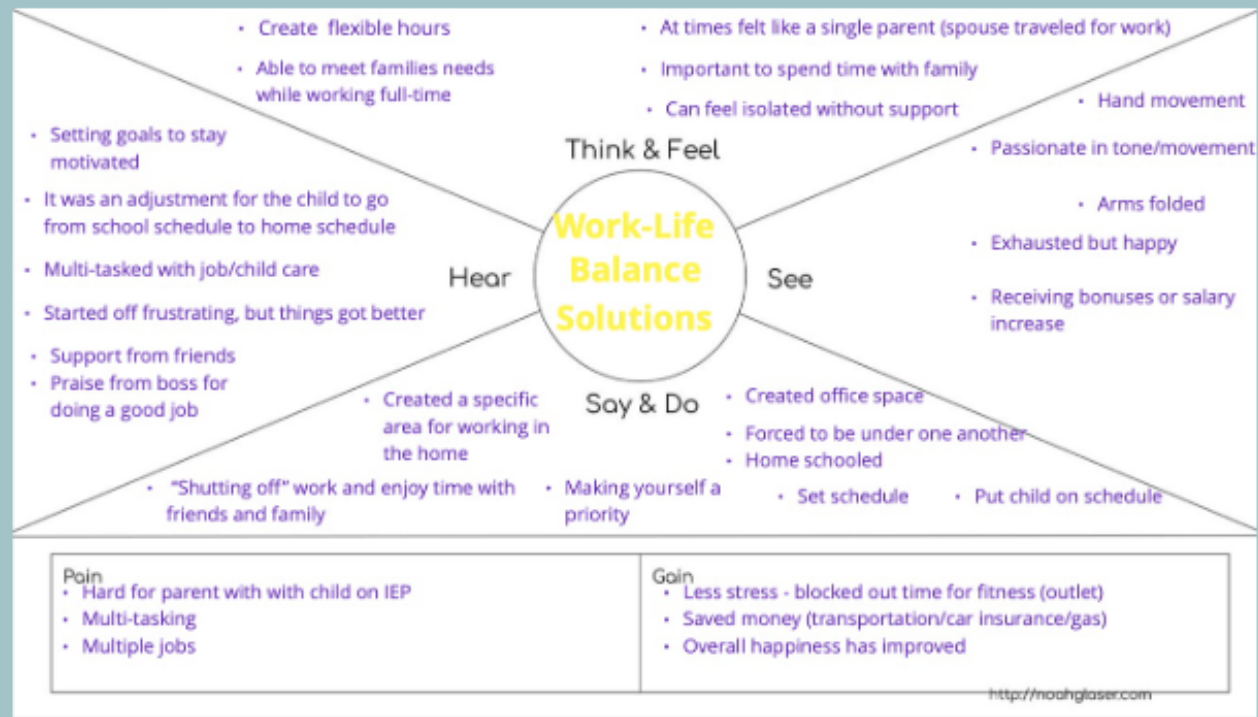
Work-Life Balance Solutions

Think & Feel
• Create flexible hours
• Able to meet families needs while working full-time
• At times felt like a single parent (spouse traveled for work)
• Important to spend time with family
• Can feel isolated without support

Hear
• Setting goals to stay motivated
• It was an adjustment for the child to go from school schedule to home schedule
• Multi-tasked with job/child care
• Started off frustrating, but things got better
• Support from friends
• Praise from boss for doing a good job

See
• Hand movement
• Passionate in tone/movement
• Arms folded
• Exhausted but happy
• Receiving bonuses or salary increase

Say & Do
• Created a specific area for working in the home
• Created office space
• Forced to be under one another
• Home schooled
• "Shutting off" work and enjoy time with friends and family
• Making yourself a priority
• Set schedule
• Put child on schedule

| Pain | Gain |
|---|---|
| • Hard for parent with with child on IEP<br>• Multi-tasking<br>• Multiple jobs | • Less stress - blocked out time for fitness (outlet)<br>• Saved money (transportation/car insurance/gas)<br>• Overall happiness has improved |

http://noahglaser.com